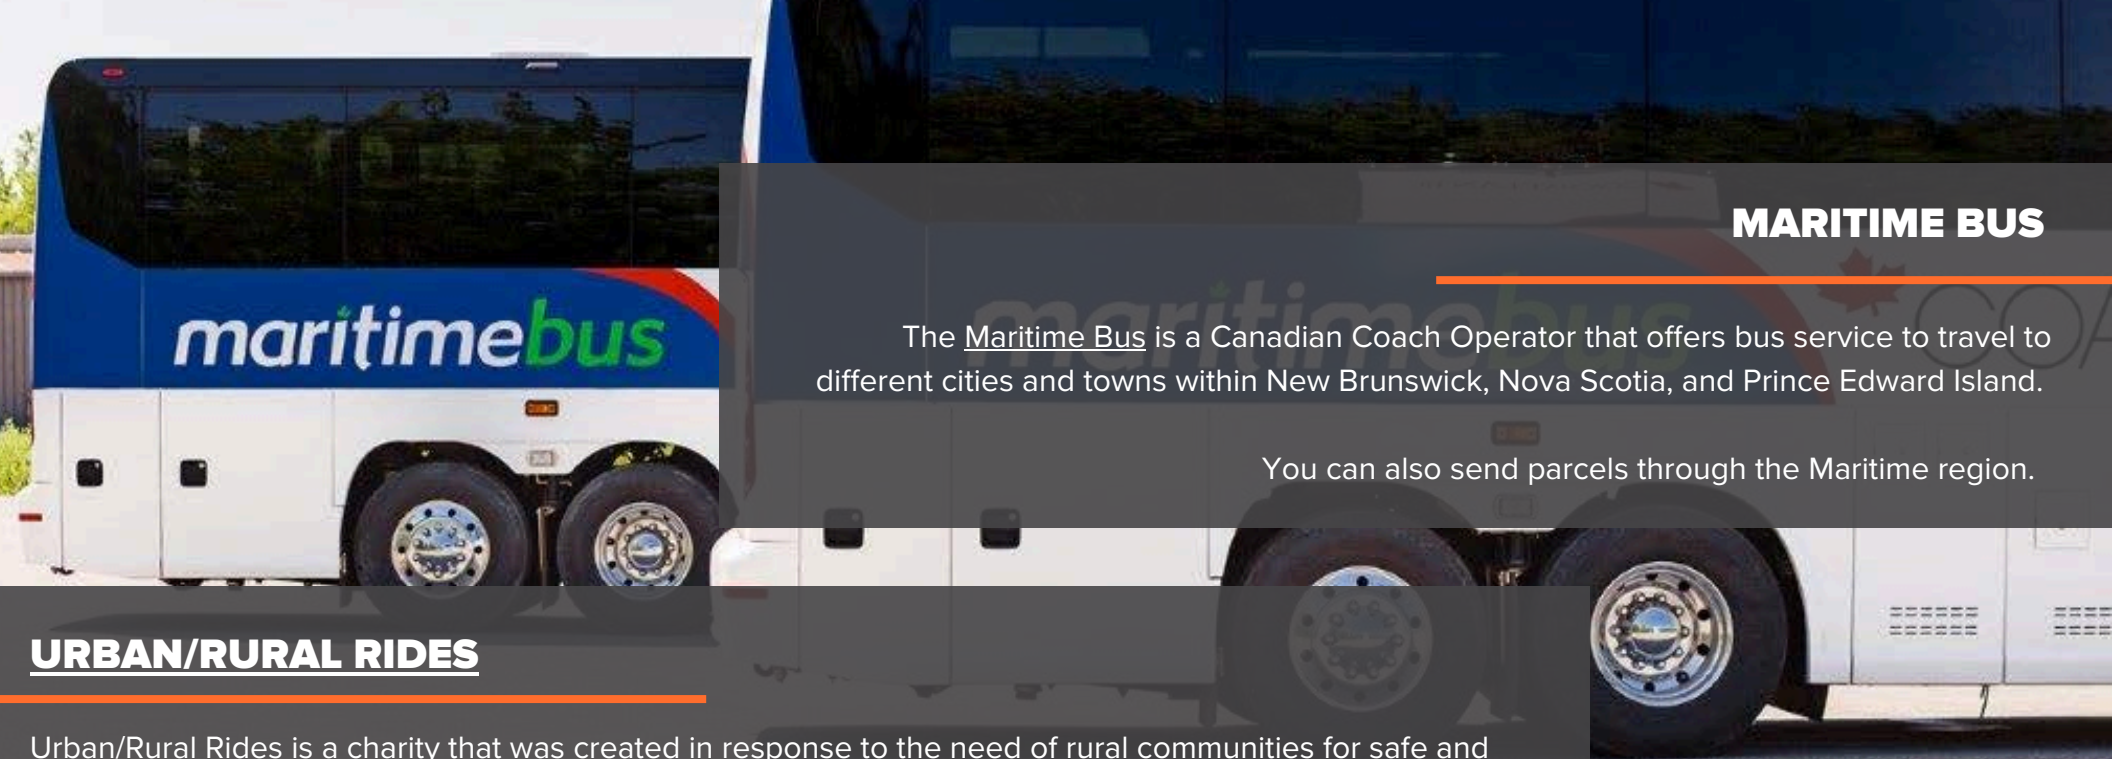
maritimebus

MARITIME BUS

The Maritime Bus is a Canadian Coach Operator that offers bus service to travel to different cities and towns within New Brunswick, Nova Scotia, and Prince Edward Island.

You can also send parcels through the Maritime region.

URBAN/RURAL RIDES

Urban/Rural Rides is a charity that was created in response to the need of rural communities for safe and